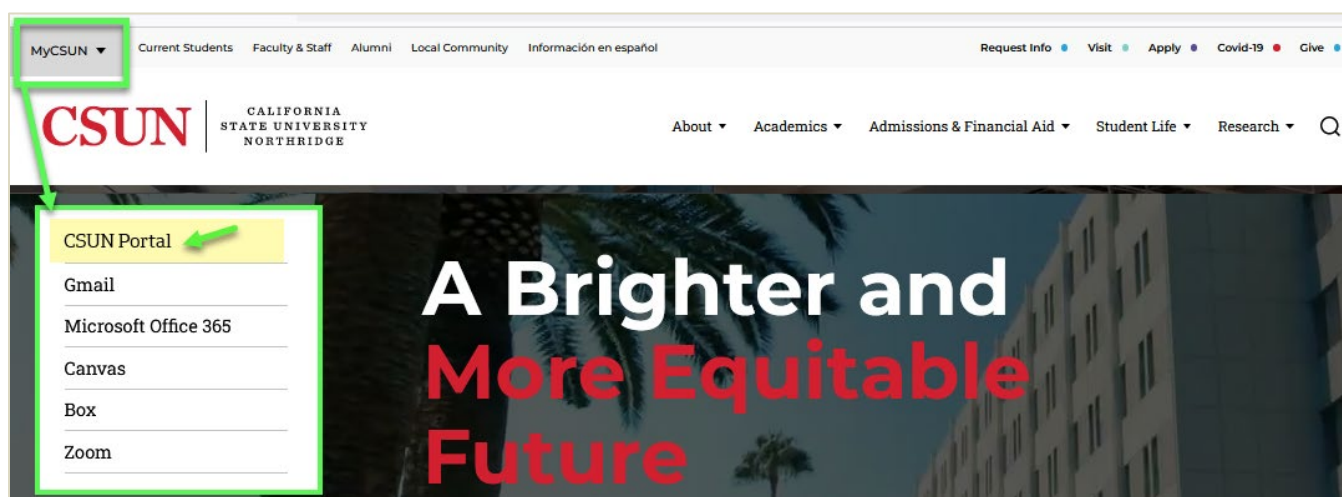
MyCSUN ▼ Current Students Faculty & Staff Alumni Local Community Información en español Request Info Visit Apply Covid-19 Give

CSUN CALIFORNIA STATE UNIVERSITY NORTHRIDGE

About ▼ Academics ▼ Admissions & Financial Aid ▼ Student Life ▼ Research ▼

CSUN Portal
Gmail
Microsoft Office 365
Canvas
Box
Zoom

A Brighter and More Equitable Future